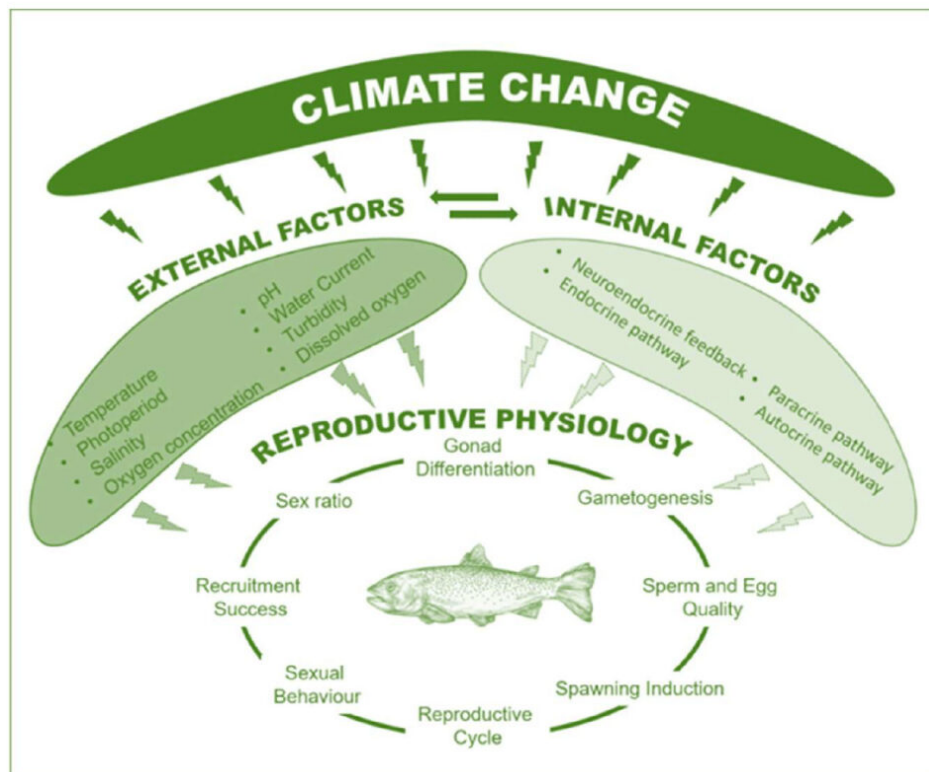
CLIMATE CHANGE

EXTERNAL FACTORS

INTERNAL FACTORS

• Temperature
• Photoperiod
• Salinity
• Oxygen concentration

• pH
• Water Current
• Turbidity
• Dissolved oxygen

• Neuroendocrine feedback
• Endocrine pathway

• Paracrine pathway
• Autocrine pathway

REPRODUCTIVE PHYSIOLOGY

Gonad Differentiation

Gametogenesis

Sperm and Egg Quality

Spawning Induction

Reproductive Cycle

Sexual Behaviour

Recruitment Success

Sex ratio